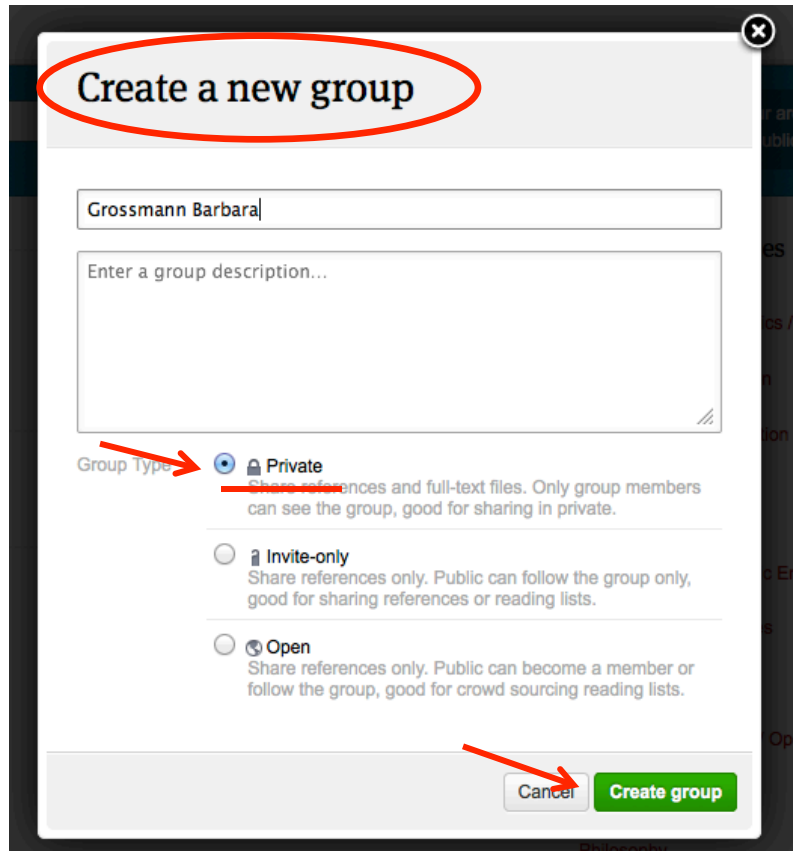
Create a new group

Grossmann Barbara

Enter a group description...

Group Type

Private
Share references and full-text files. Only group members can see the group, good for sharing in private.

Invite-only
Share references only. Public can follow the group only, good for sharing references or reading lists.

Open
Share references only. Public can become a member or follow the group, good for crowd sourcing reading lists.

Cancel

Create group